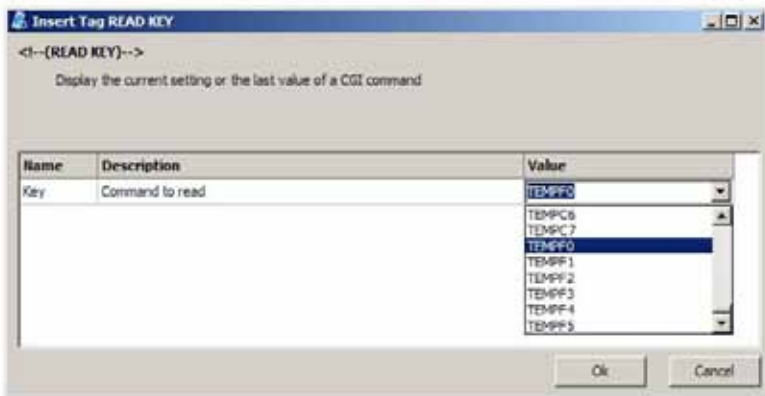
Insert Tag READ KEY

<!--(READ KEY)-->

Display the current setting or the last value of a CGI command

| Name | Description | Value |
|---|---|---|
| Key | Command to read | TEMPF0 |

TEMPC6
TEMPC7
TEMPF0
TEMPF1
TEMPF2
TEMPF3
TEMPF4
TEMPF5

Ok
Cancel